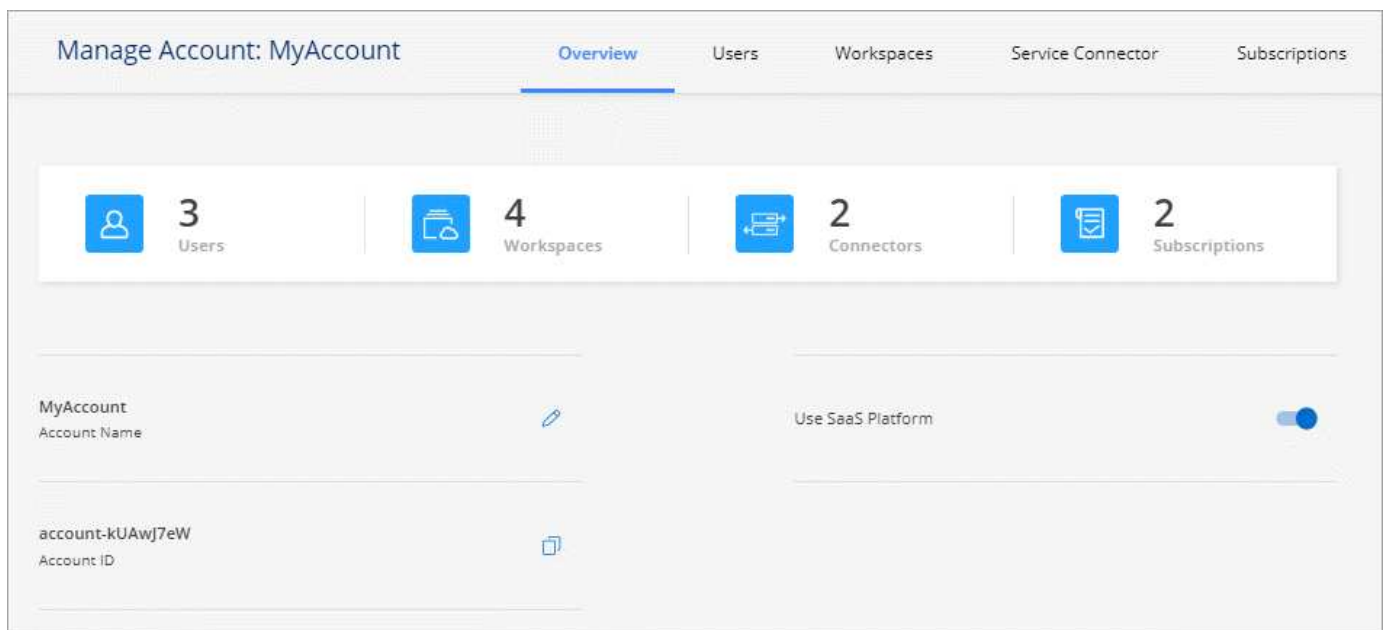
Manage Account: MyAccount

Overview Users Workspaces Service Connector Subscriptions

3
Users

4
Workspaces

2
Connectors

2
Subscriptions

MyAccount
Account Name

Use SaaS Platform

account-kUAwJ7eW
Account ID